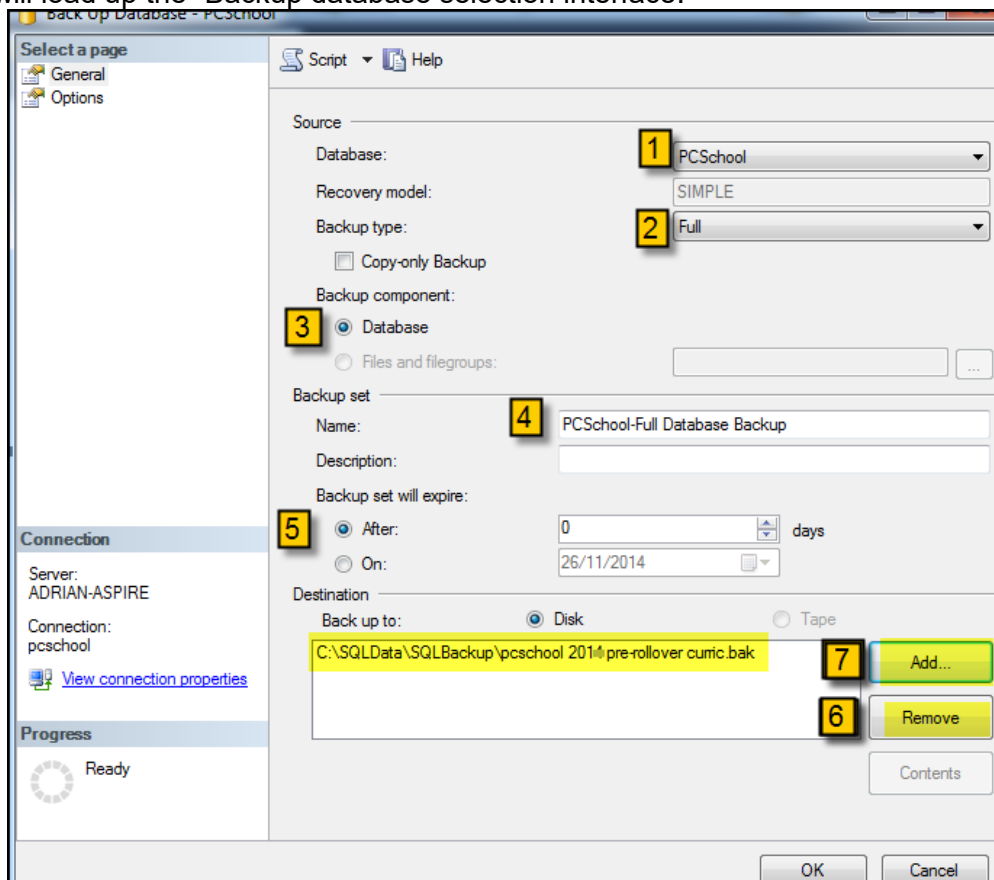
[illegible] load up the "Backup database selection interface.
Back Up Database - PCSchool

Select a page
General
Options

Script Help

Source
Database: 1 PCSchool
Recovery model: SIMPLE
Backup type: 2 Full
Copy-only Backup
Backup component:
3 Database
Files and filegroups:
Backup set
Name: 4 PCSchool-Full Database Backup
Description:
Backup set will expire:
5 After: 0 days
On: 26/11/2014
Destination
Back up to: Disk Tape
C:\SQLData\SQLBackup\pcschool 2014 pre-rollover curric.bak
7 Add...
6 Remove
Contents

Connection
Server: ADRIAN-ASPIRE
Connection: pcschool
View connection properties

Progress
Ready

OK Cancel